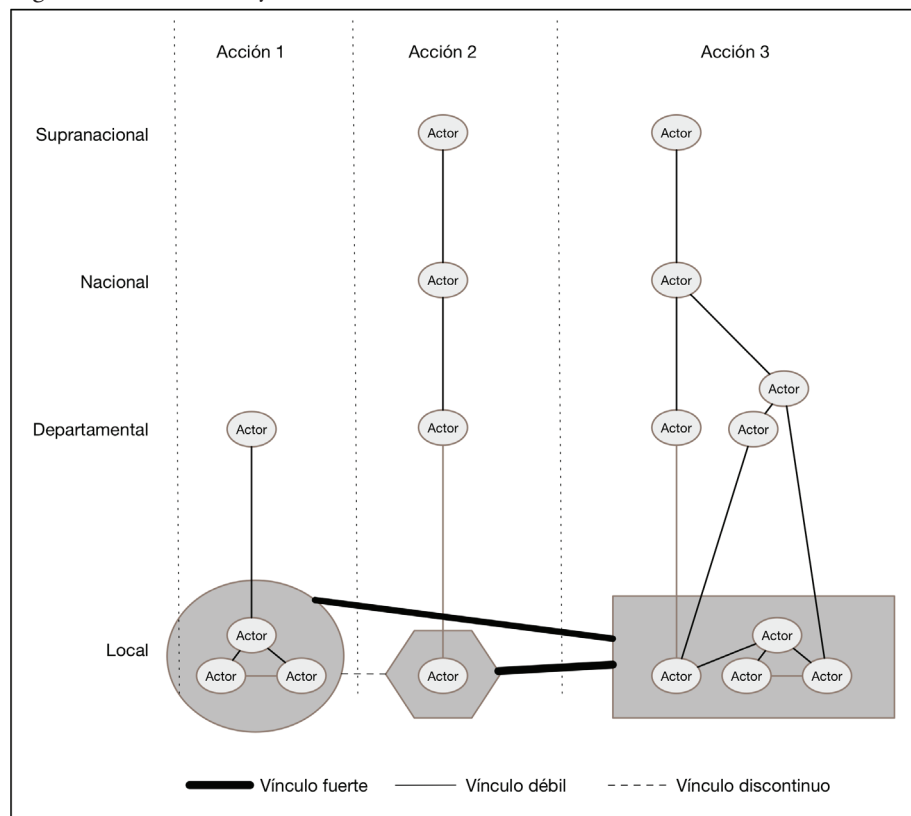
Acción 1
Acción 2
Acción 3

Supranacional
Nacional
Departamental
Local

Actor
Actor
Actor
Actor
Actor
Actor
Actor
Actor
Actor
Actor
Actor
Actor
Actor
Actor
Actor
Actor
Actor
Actor
Actor

Vínculo fuerte
Vínculo débil
Vínculo discontinuo